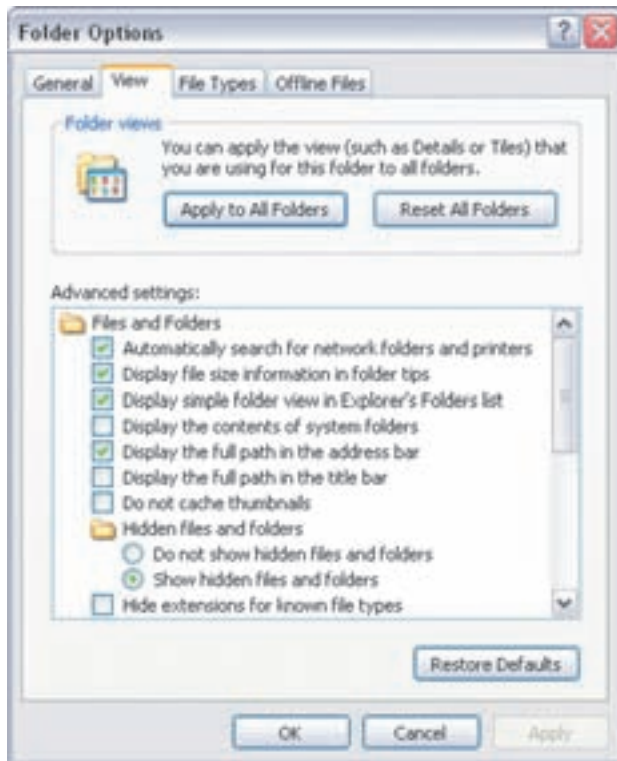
Folder Options

General | View | File Types | Offline Files

Folder views

You can apply the view (such as Details or Tiles) that you are using for this folder to all folders.

Apply to All Folders | Reset All Folders

Advanced settings:

Files and Folders
Automatically search for network folders and printers
Display file size information in folder tips
Display simple folder view in Explorer's Folders list
Display the contents of system folders
Display the full path in the address bar
Display the full path in the title bar
Do not cache thumbnails
Hidden files and folders
Do not show hidden files and folders
Show hidden files and folders
Hide extensions for known file types

Restore Defaults

OK | Cancel | Apply